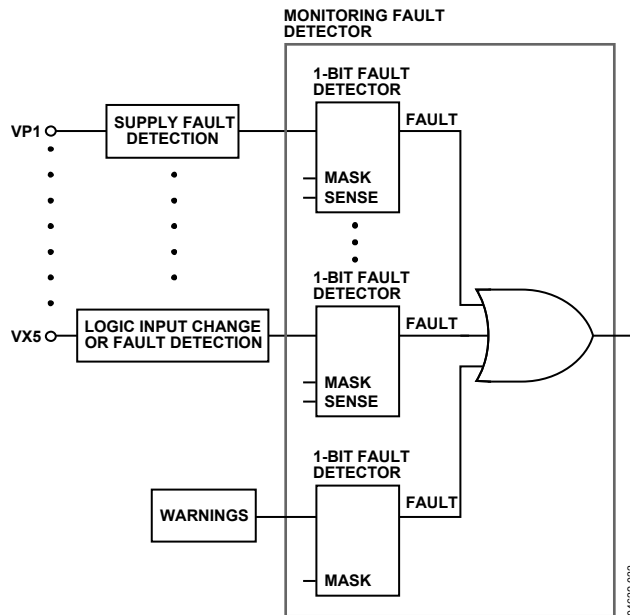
MONITORING FAULT DETECTOR

1-BIT FAULT DETECTOR

VP1

SUPPLY FAULT DETECTION

FAULT

MASK

SENSE

1-BIT FAULT DETECTOR

VX5

LOGIC INPUT CHANGE OR FAULT DETECTION

FAULT

MASK

SENSE

1-BIT FAULT DETECTOR

WARNINGS

FAULT

MASK

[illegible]